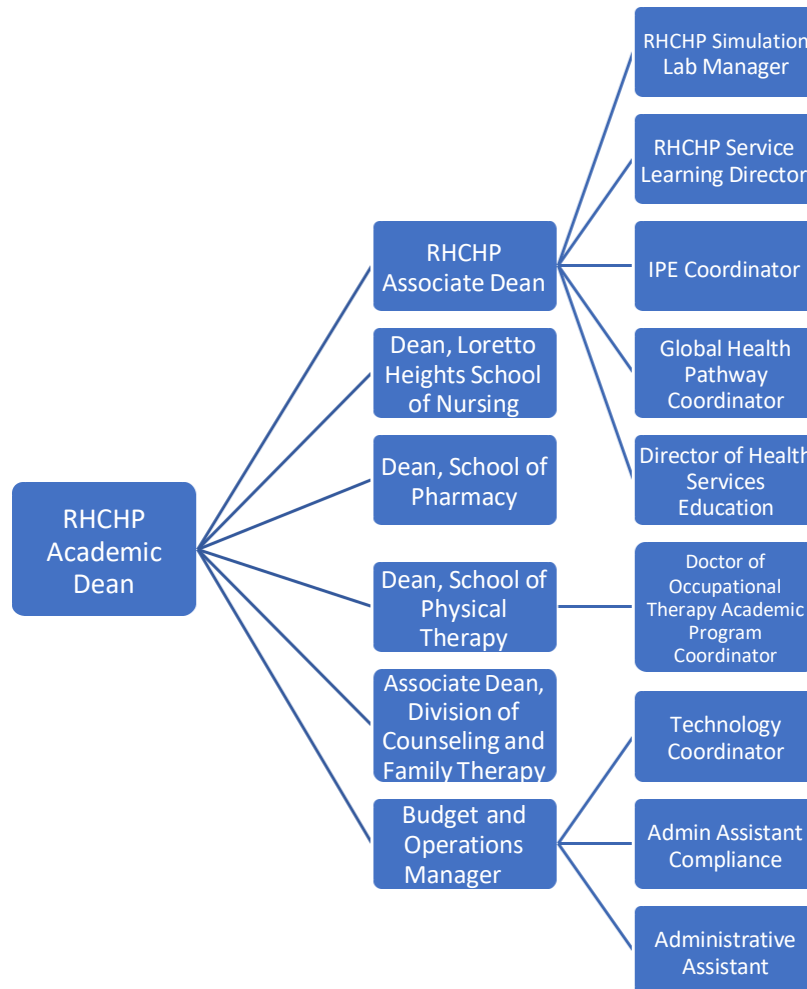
RHCHP Academic Dean

RHCHP Associate Dean

Dean, Loretto Heights School of Nursing

Dean, School of Pharmacy

Dean, School of Physical Therapy

Associate Dean, Division of Counseling and Family Therapy

Budget and Operations Manager

RHCHP Simulation Lab Manager

RHCHP Service Learning Director

IPE Coordinator

Global Health Pathway Coordinator

Director of Health Services Education

Doctor of Occupational Therapy Academic Program Coordinator

Technology Coordinator

Admin Assistant Compliance

Administrative Assistant